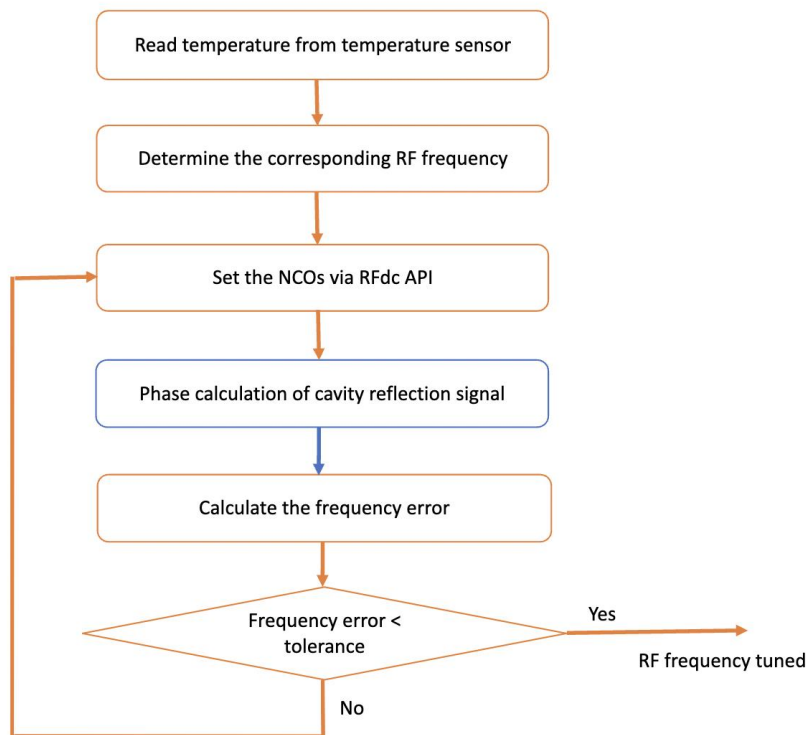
Read temperature from temperature sensor

Determine the corresponding RF frequency

Set the NCOs via RFdc API

Phase calculation of cavity reflection signal

Calculate the frequency error

Frequency error < tolerance

Yes

RF frequency tuned

No